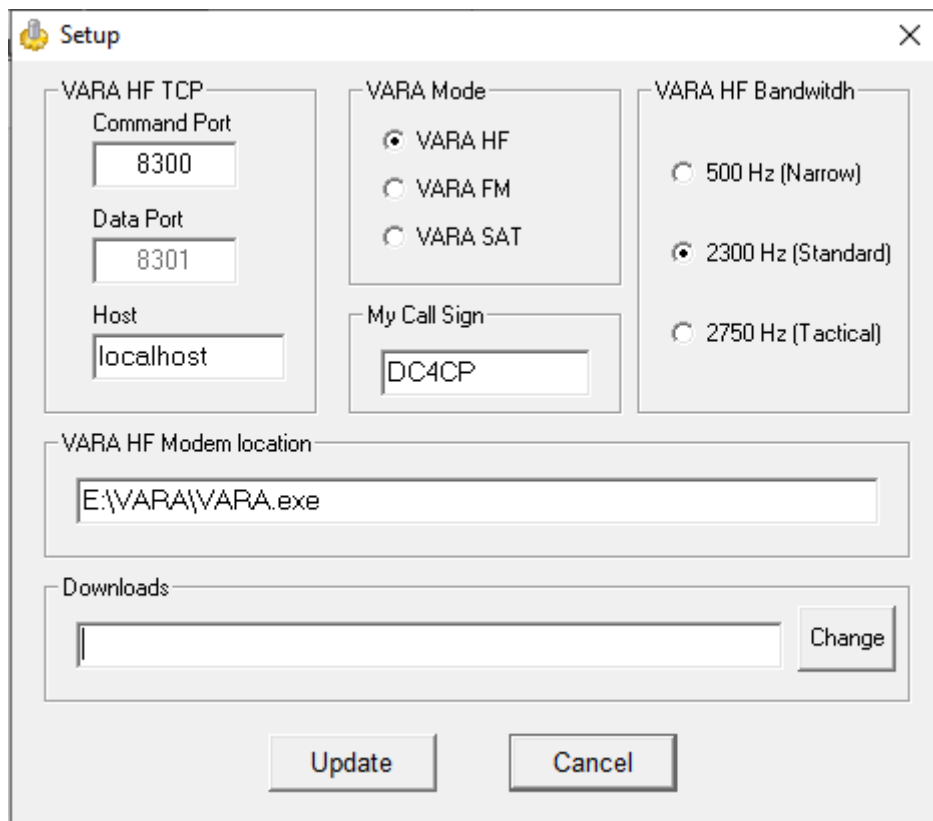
Setup

×

VARA HF TCP

Command Port

8300

Data Port

8301

Host

localhost

VARA Mode

VARA HF

VARA FM

VARA SAT

My Call Sign

DC4CP

VARA HF Bandwitdh

500 Hz (Narrow)

2300 Hz (Standard)

2750 Hz (Tactical)

VARA HF Modem location

E:\VARA\VARA.exe

Downloads

Change

Update

Cancel